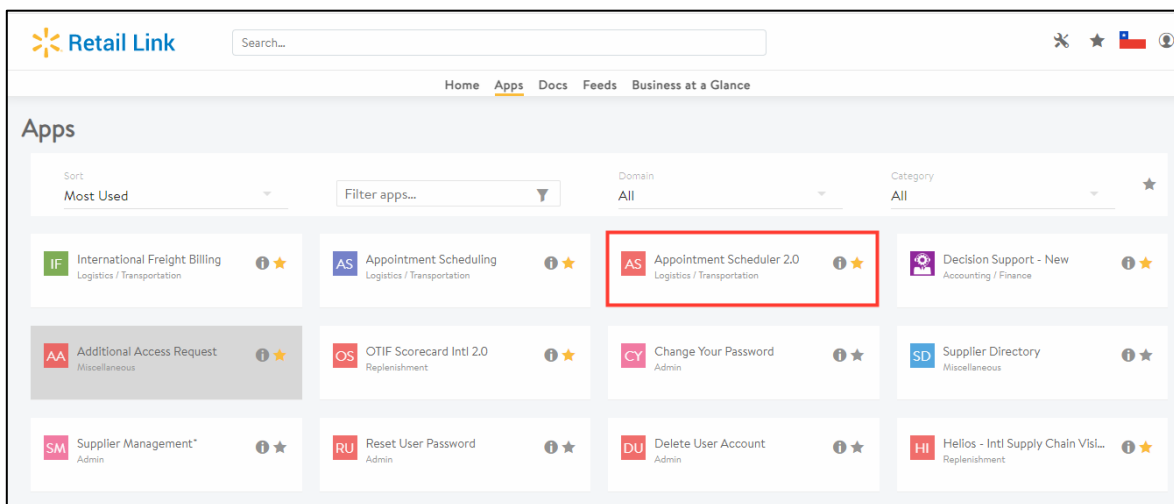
Retail Link

Search...

Home Apps Docs Feeds Business at a Glance

Apps

Sort
Most Used

Filter apps...

Domain
All

Category
All

IF International Freight Billing
Logistics / Transportation

AS Appointment Scheduling
Logistics / Transportation

AS Appointment Scheduler 2.0
Logistics / Transportation

Decision Support - New
Accounting / Finance

AA Additional Access Request
Miscellaneous

OS OTIF Scorecard Intl 2.0
Replenishment

CY Change Your Password
Admin

SD Supplier Directory
Miscellaneous

SM Supplier Management*
Admin

RU Reset User Password
Admin

DU Delete User Account
Admin

HI Helios - Intl Supply Chain Visi...
Replenishment